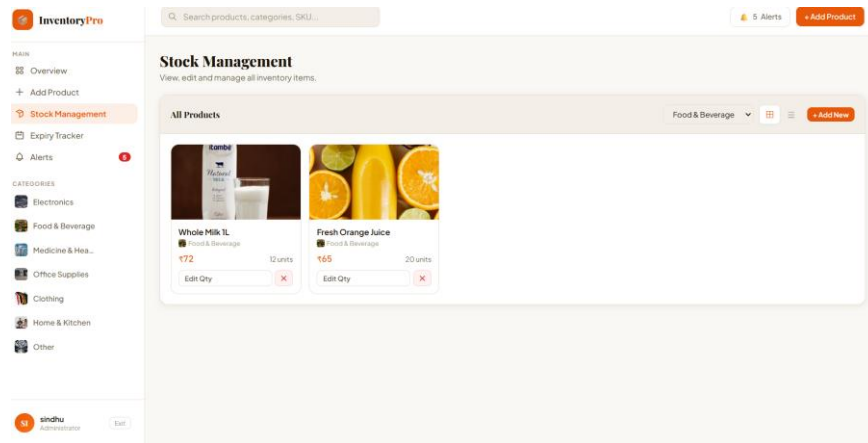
InventoryPro

Search products, categories, SKU...

5 Alerts

+ Add Product

MAIN

Overview

+ Add Product

Stock Management

Expiry Tracker

Alerts 5

CATEGORIES

Electronics

Food & Beverage

Medicine & Hea...

Office Supplies

Clothing

Home & Kitchen

Other

SI sindhu
Administrator

Exit

Stock Management

View, edit and manage all inventory items.

All Products

Food & Beverage

+ Add New

Whole Milk 1L
Food & Beverage
₹72 12 units
Edit Qty

Fresh Orange Juice
Food & Beverage
₹65 20 units
Edit Qty